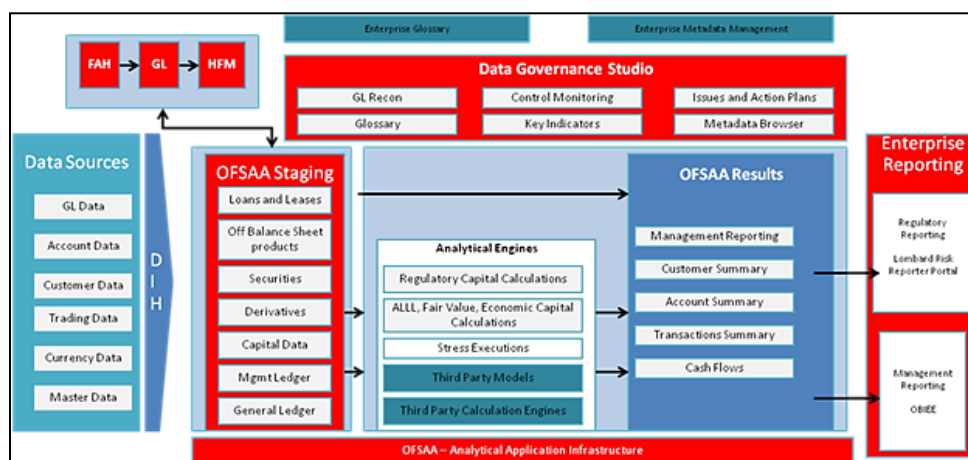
Enterprise Glossary

Enterprise Metadata Management

FAH

GL

HFM

Data Governance Studio

GL Recon

Control Monitoring

Issues and Action Plans

Glossary

Key Indicators

Metadata Browser

Data Sources

GL Data

Account Data

Customer Data

Trading Data

Currency Data

Master Data

D I H

OFSAA Staging

Loans and Leases

Off Balance Sheet products

Securities

Derivatives

Capital Data

Mgmt Ledger

General Ledger

Analytical Engines

Regulatory Capital Calculations

ALLL, Fair Value, Economic Capital Calculations

Stress Executions

Third Party Models

Third Party Calculation Engines

OFSAA Results

Management Reporting

Customer Summary

Account Summary

Transactions Summary

Cash Flows

Enterprise Reporting

Regulatory Reporting

Lombard Risk Reporter Portal

Management Reporting

OBIEE

OFSAA – Analytical Application Infrastructure